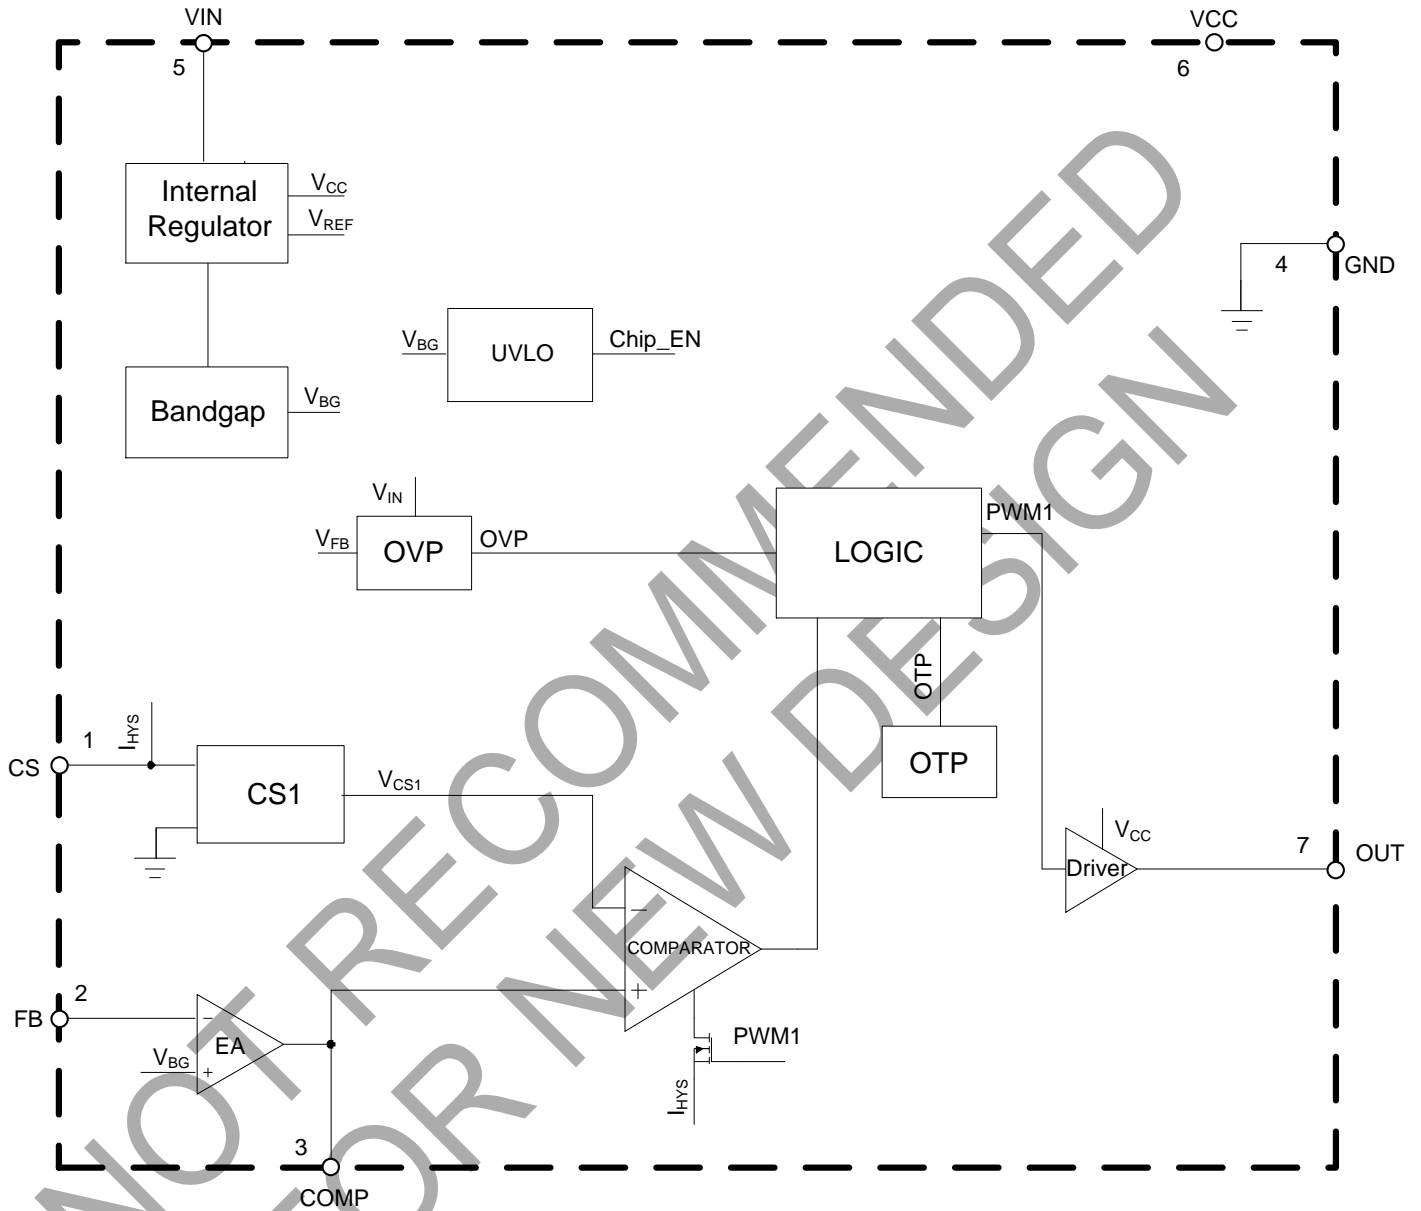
VIN
5
VCC
6
Internal Regulator
$V_{CC}$
$V_{REF}$
4
GND
$V_{BG}$
UVLO
Chip_EN
Bandgap
$V_{BG}$
$V_{IN}$
$V_{FB}$
OVP
OVP
LOGIC
PWM1
OTP
1
$I_{HYS}$
CS
CS1
$V_{CS1}$
OTP
$V_{CC}$
7
OUT
Driver
−
COMPARATOR
2
FB
+
−
EA
$V_{BG}$
+
PWM1
$I_{HYS}$
3
COMP
NOT RECOMMENDED FOR NEW DESIGN